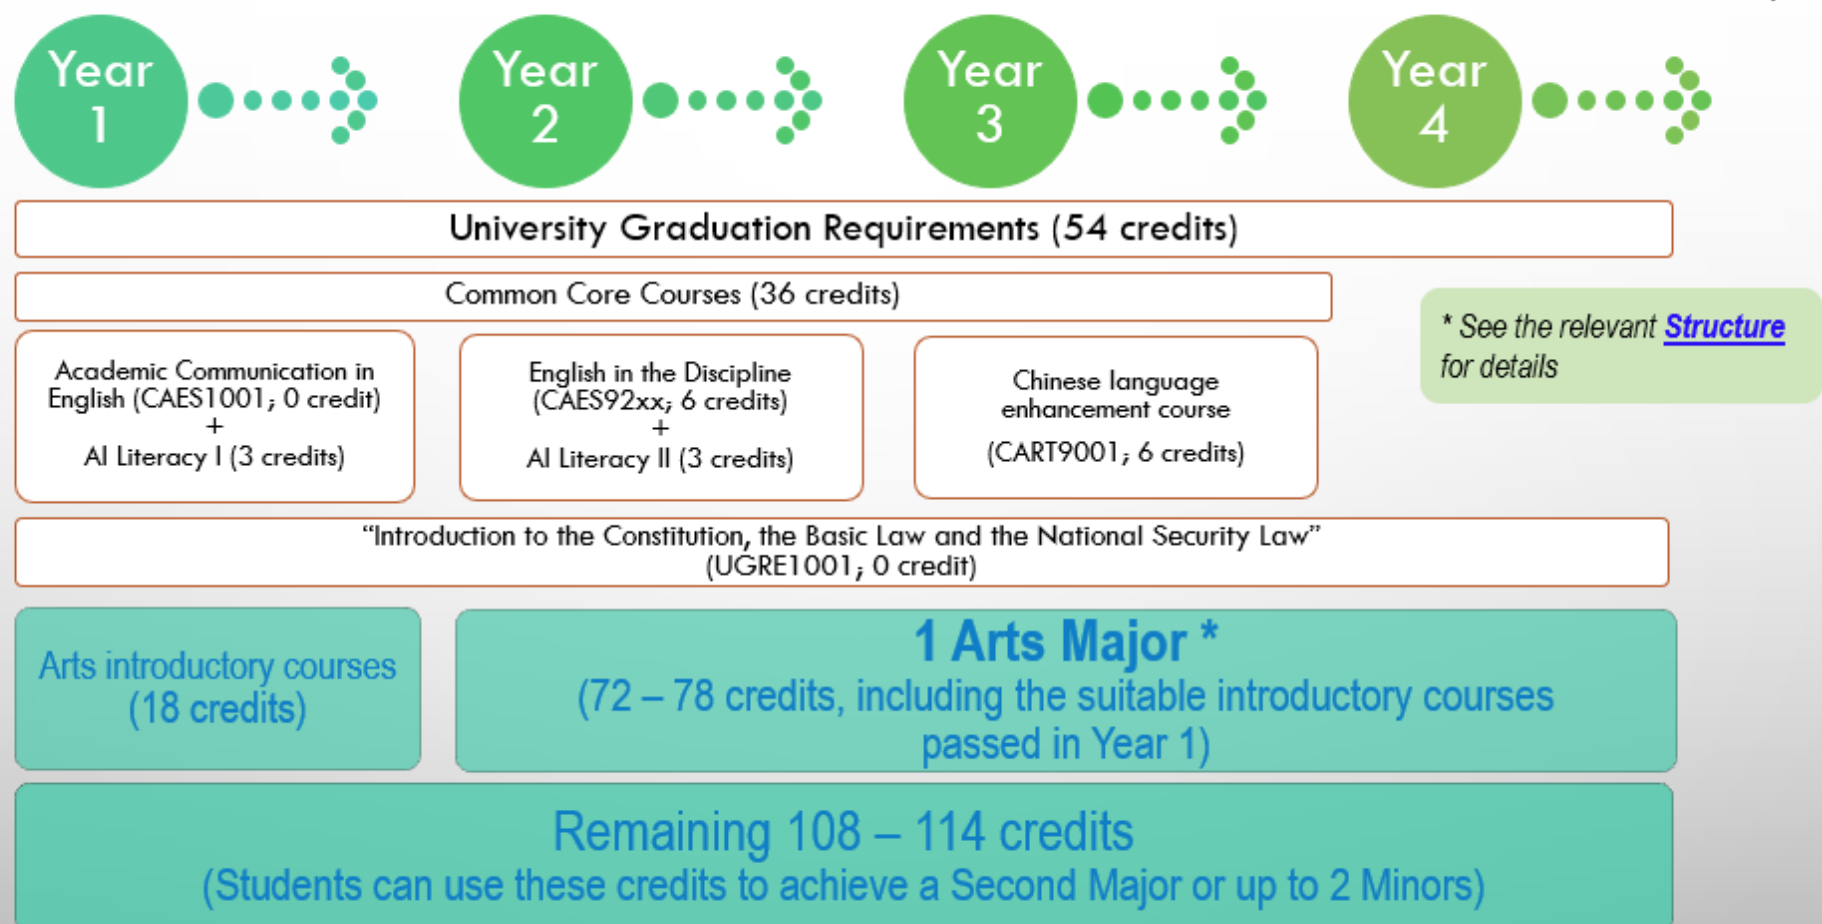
Year 1

Year 2

Year 3

Year 4

University Graduation Requirements (54 credits)

Common Core Courses (36 credits)

* See the relevant Structure for details

Academic Communication in English (CAES1001; 0 credit) + AI Literacy I (3 credits)

English in the Discipline (CAES92xx; 6 credits) + AI Literacy II (3 credits)

Chinese language enhancement course (CART9001; 6 credits)

“Introduction to the Constitution, the Basic Law and the National Security Law” (UGRE1001; 0 credit)

Arts introductory courses (18 credits)

1 Arts Major *
(72 – 78 credits, including the suitable introductory courses passed in Year 1)

Remaining 108 – 114 credits
(Students can use these credits to achieve a Second Major or up to 2 Minors)